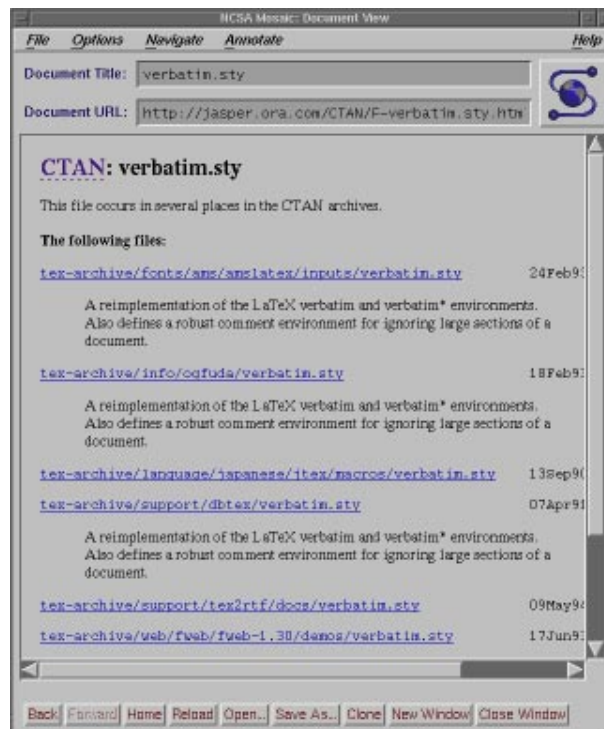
NCSA Mosaic: Document View

File Options Navigate Annotate Help

Document Title: verbatim.sty

Document URL: http://jasper.ora.com/CTAN/F-verbatim.sty.htm

CTAN: verbatim.sty

This file occurs in several places in the CTAN archives.

The following files:

tex-archive/fonts/ams/amslatex/inputs/verbatim.sty 24Feb9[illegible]

A reimplementation of the LaTeX verbatim and verbatim* environments. Also defines a robust comment environment for ignoring large sections of a document.

tex-archive/info/cgfuda/verbatim.sty 18Feb9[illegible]

A reimplementation of the LaTeX verbatim and verbatim* environments. Also defines a robust comment environment for ignoring large sections of a document.

tex-archive/language/japanese/jtex/macros/verbatim.sty 13Sep9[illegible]

tex-archive/support/dbtex/verbatim.sty 07Apr9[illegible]

A reimplementation of the LaTeX verbatim and verbatim* environments. Also defines a robust comment environment for ignoring large sections of a document.

tex-archive/support/tex2rtf/docs/verbatim.sty 09May9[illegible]

tex-archive/web/fweb/fweb-1.30/demos/verbatim.sty 17Jun9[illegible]

Back Forward Home Reload Open... Save As... Clone New Window Close Window